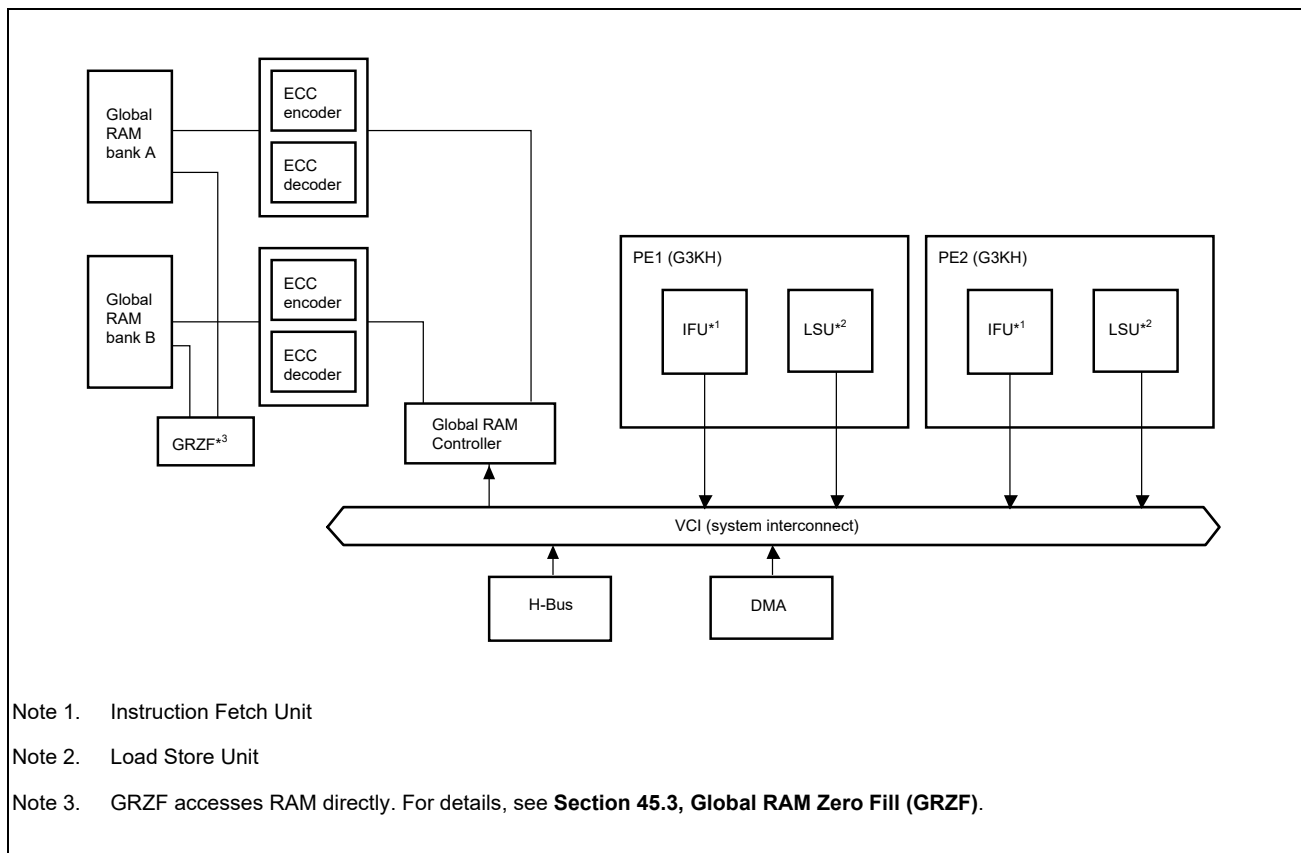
Global RAM bank A

ECC encoder

ECC decoder

Global RAM bank B

ECC encoder

ECC decoder

GRZF$^{*3}$

Global RAM Controller

PE1 (G3KH)

IFU$^{*1}$

LSU$^{*2}$

PE2 (G3KH)

IFU$^{*1}$

LSU$^{*2}$

VCI (system interconnect)

H-Bus

DMA

Note 1. Instruction Fetch Unit

Note 2. Load Store Unit

Note 3. GRZF accesses RAM directly. For details, see **Section 45.3, Global RAM Zero Fill (GRZF)**.